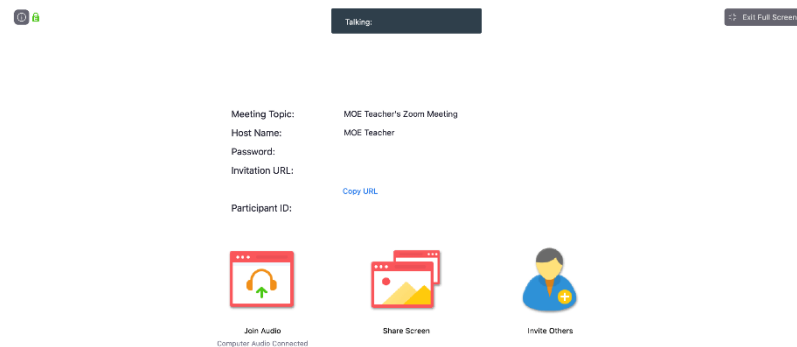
Talking:

Exit Full Screen

| | |
|---|---|
| Meeting Topic: | MOE Teacher's Zoom Meeting |
| Host Name: | MOE Teacher |
| Password: | |
| Invitation URL: | |
| | Copy URL |
| Participant ID: | |

Join Audio
Computer Audio Connected

Share Screen

Invite Others